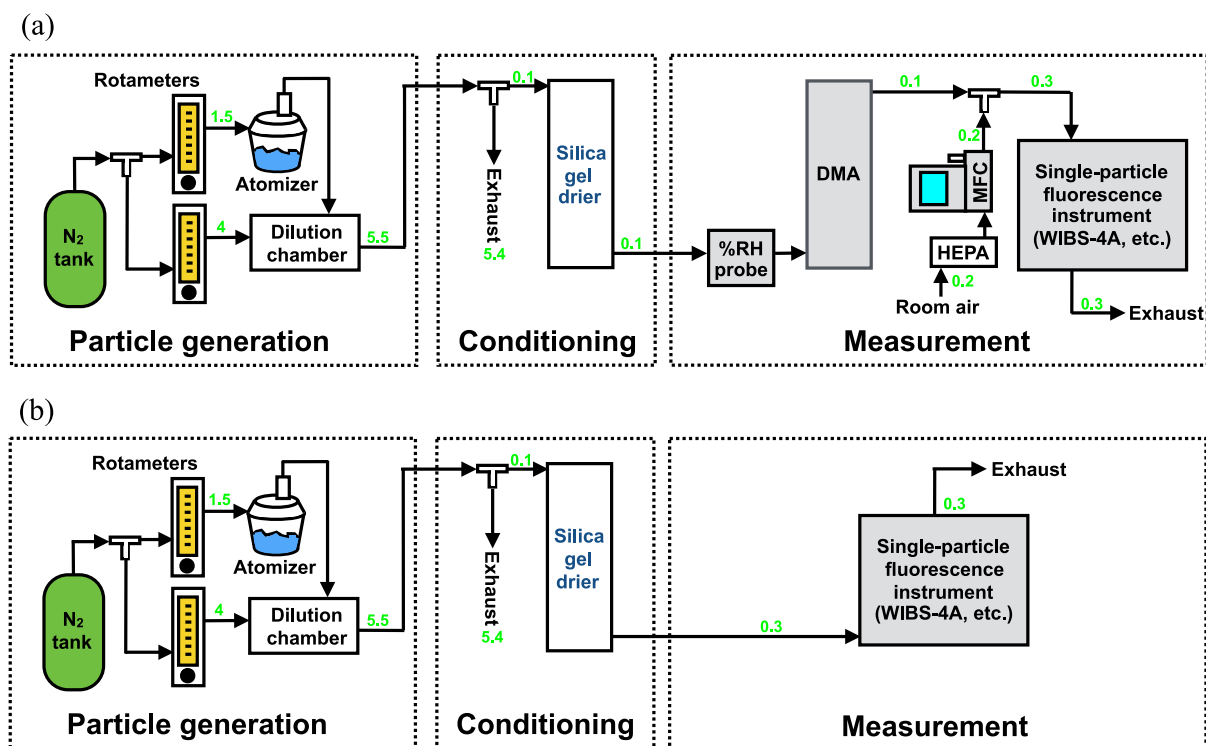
(a)

Rotameters

1.5

Atomizer

$N_2$ tank

4

Dilution chamber

5.5

0.1

Exhaust

5.4

Silica gel drier

0.1

%RH probe

DMA

0.1

0.2

MFC

HEPA

0.2

Room air

0.3

Single-particle fluorescence instrument (WIBS-4A, etc.)

0.3

Exhaust

Particle generation

Conditioning

Measurement

(b)

Rotameters

1.5

Atomizer

$N_2$ tank

4

Dilution chamber

5.5

0.1

Exhaust

5.4

Silica gel drier

0.3

Exhaust

0.3

Single-particle fluorescence instrument (WIBS-4A, etc.)

Particle generation

Conditioning

Measurement